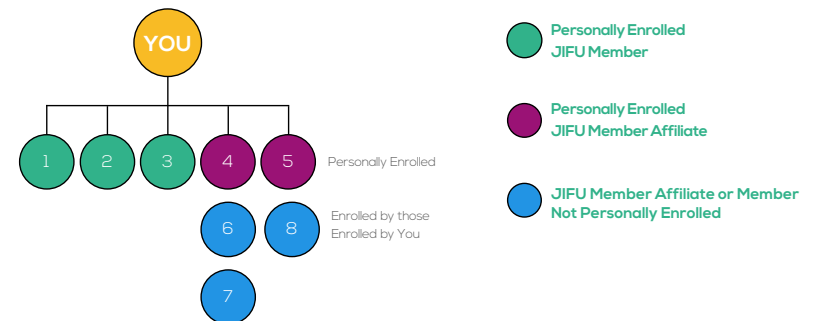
YOU

1 2 3 4 5 Personally Enrolled

6 8 Enrolled by those Enrolled by You

7

Personally Enrolled JIFU Member

Personally Enrolled JIFU Member Affiliate

JIFU Member Affiliate or Member Not Personally Enrolled